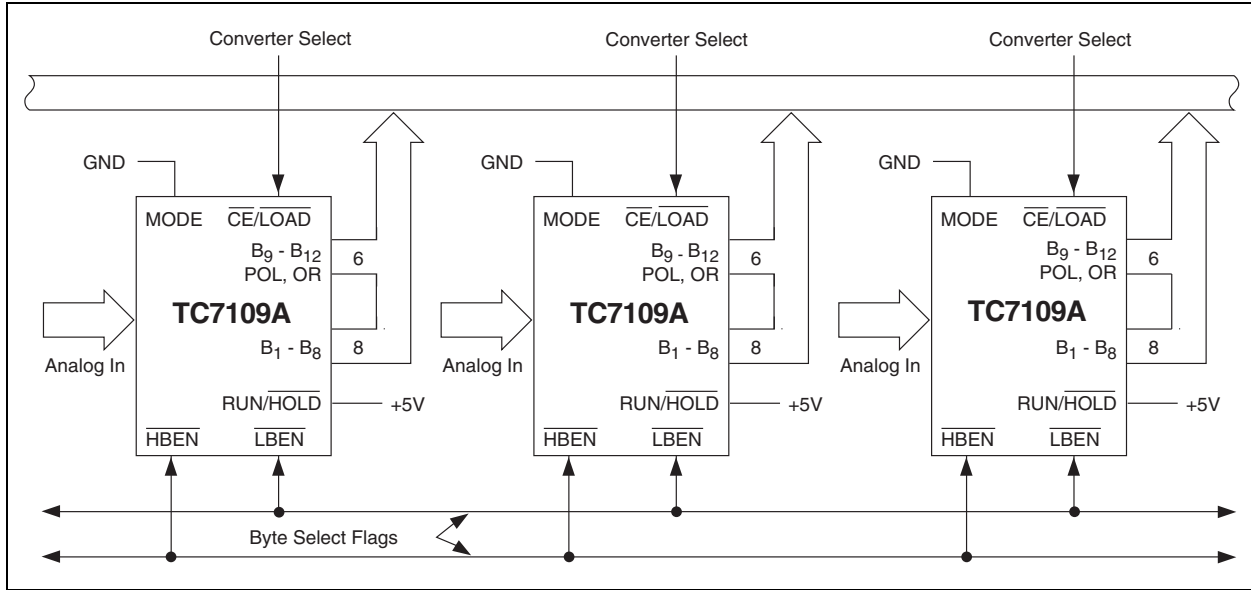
Converter Select

Converter Select

Converter Select

GND

MODE

$\overline{CE}/\overline{LOAD}$

$B_9$ - $B_{12}$

6

POL, OR

TC7109A

$B_1$ - $B_8$

8

Analog In

RUN/$\overline{HOLD}$

+5V

$\overline{HBEN}$

$\overline{LBEN}$

GND

MODE

$\overline{CE}/\overline{LOAD}$

$B_9$ - $B_{12}$

6

POL, OR

TC7109A

$B_1$ - $B_8$

8

Analog In

RUN/$\overline{HOLD}$

+5V

$\overline{HBEN}$

$\overline{LBEN}$

GND

MODE

$\overline{CE}/\overline{LOAD}$

$B_9$ - $B_{12}$

6

POL, OR

TC7109A

$B_1$ - $B_8$

8

Analog In

RUN/$\overline{HOLD}$

+5V

$\overline{HBEN}$

$\overline{LBEN}$

Byte Select Flags